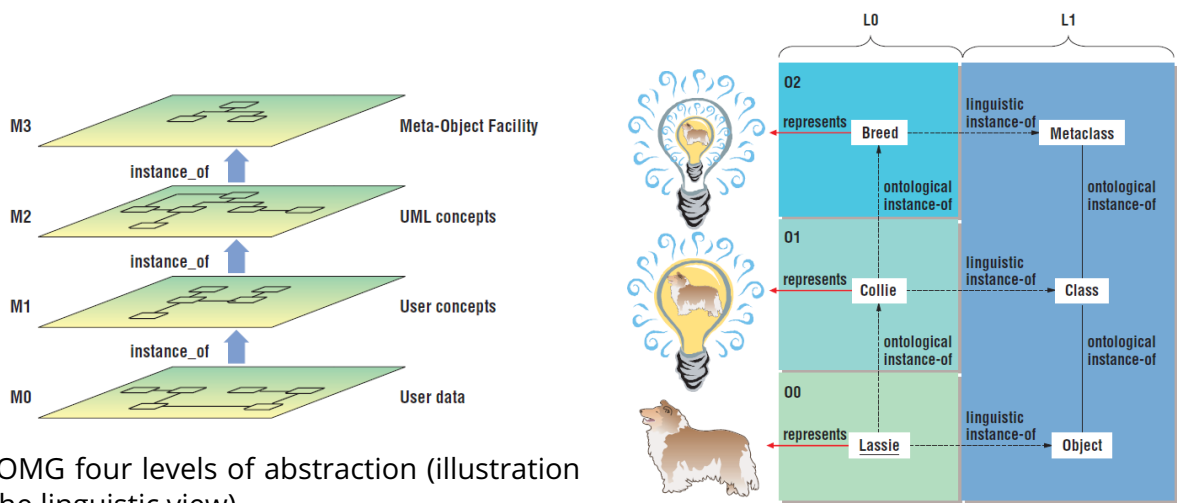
M3 Meta-Object Facility

instance_of

M2 UML concepts

instance_of

M1 User concepts

instance_of

M0 User data

OMG four levels of abstraction (illustration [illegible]he linguistic view)

L0

L1

O2

represents

Breed

linguistic instance-of

Metaclass

ontological instance-of

ontological instance-of

O1

represents

Collie

linguistic instance-of

Class

ontological instance-of

ontological instance-of

O0

represents

Lassie

linguistic instance-of

Object